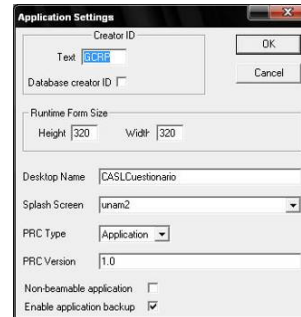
Application Settings

Creator ID

Text GCRP

Database creator ID

OK

Cancel

Runtime Form Size

Height 320

Width 320

Desktop Name CASLCuestionario

Splash Screen unam2

PRC Type Application

PRC Version 1.0

Non-beamable application

Enable application backup